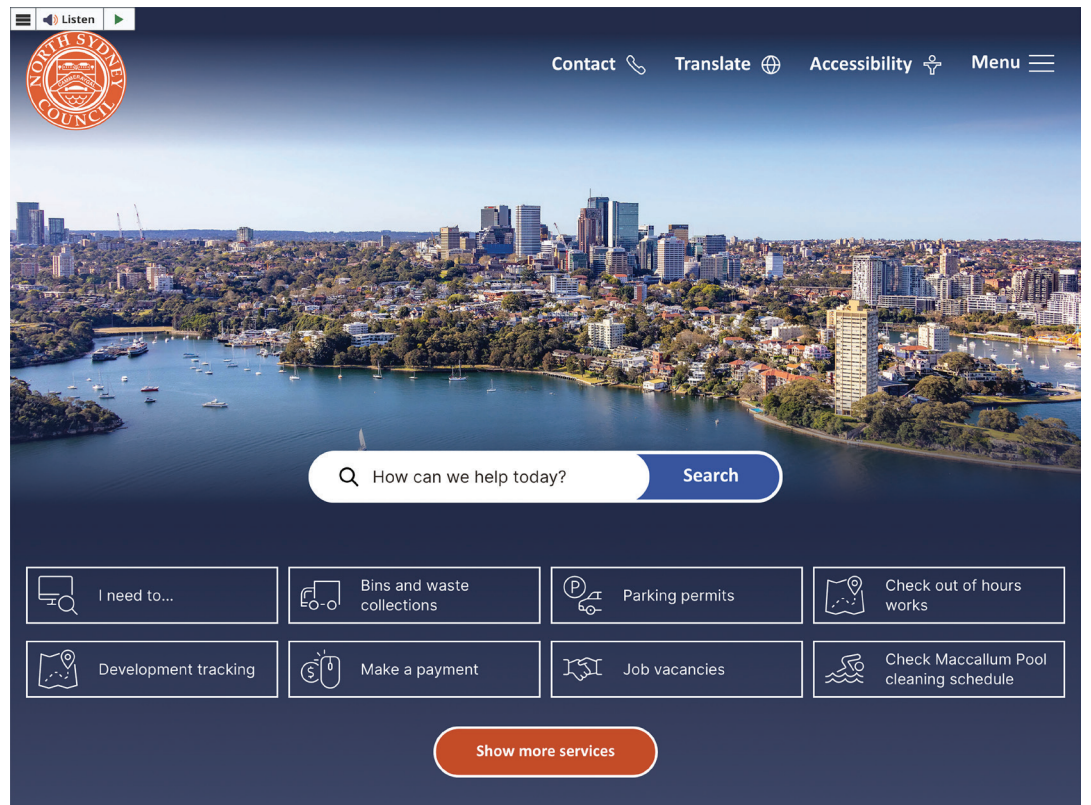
Listen

NORTH SYDNEY COUNCIL

Contact Translate Accessibility Menu

How can we help today? Search

I need to...

Bins and waste collections

Parking permits

Check out of hours works

Development tracking

Make a payment

Job vacancies

Check Maccallum Pool cleaning schedule

Show more services